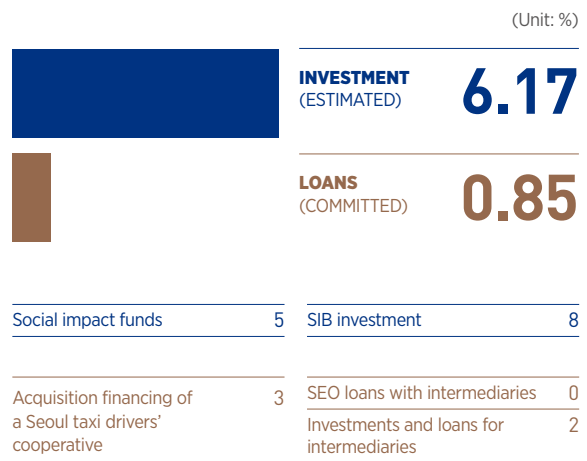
(Unit: %)

INVESTMENT
(ESTIMATED)
6.17

LOANS
(COMMITTED)
0.85

Social impact funds 5

SIB investment 8

Acquisition financing of a Seoul taxi drivers' cooperative 3

SEO loans with intermediaries 0

Investments and loans for intermediaries 2